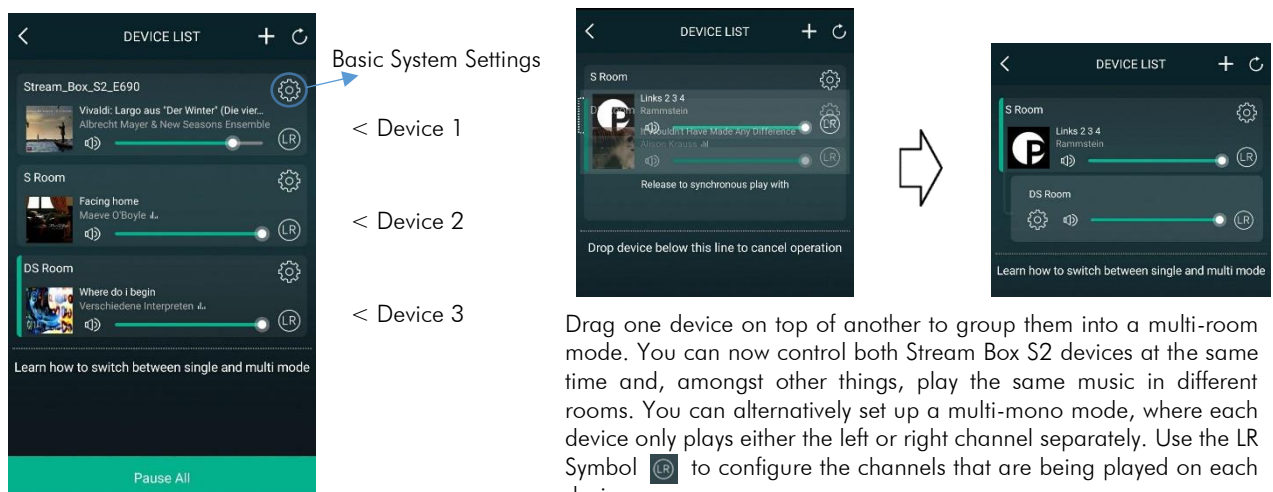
DEVICE LIST

Stream_Box_S2_E690

Vivaldi: Largo aus "Der Winter" (Die vier...

Albrecht Mayer & New Seasons Ensemble

LR

S Room

Facing home

Maeve O'Boyle

LR

DS Room

Where do i begin

Verschiedene Interpreten

LR

Learn how to switch between single and multi mode

Pause All

Basic System Settings

< Device 1

< Device 2

< Device 3

DEVICE LIST

S Room

Links 2 3 4

Rammstein

I Wouldn't Have Made Any Difference

Alison Krauss

LR

Release to synchronous play with

Drop device below this line to cancel operation

DEVICE LIST

S Room

Links 2 3 4

Rammstein

LR

DS Room

LR

Learn how to switch between single and multi mode

Drag one device on top of another to group them into a multi-room mode. You can now control both Stream Box S2 devices at the same time and, amongst other things, play the same music in different rooms. You can alternatively set up a multi-mono mode, where each device only plays either the left or right channel separately. Use the LR Symbol LR to configure the channels that are being played on each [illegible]